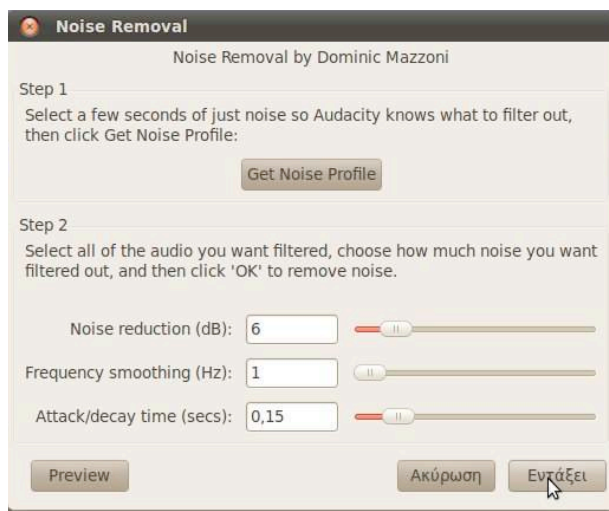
Noise Removal

Noise Removal by Dominic Mazzoni

Step 1

Select a few seconds of just noise so Audacity knows what to filter out, then click Get Noise Profile:

Get Noise Profile

Step 2

Select all of the audio you want filtered, choose how much noise you want filtered out, and then click 'OK' to remove noise.

Noise reduction (dB): 6

Frequency smoothing (Hz): 1

Attack/decay time (secs): 0,15

Preview

Ακύρωση

Εντάξει